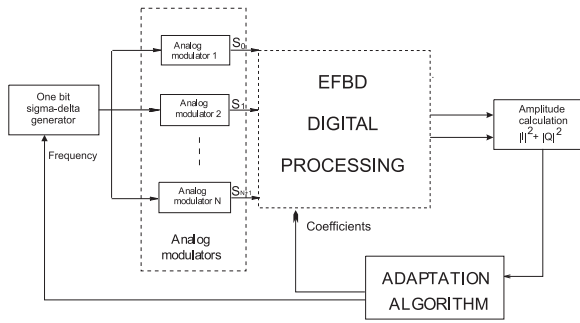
One bit sigma-delta generator

Frequency

Analog modulator 1

$S_0$

Analog modulator 2

$S_1$

Analog modulator N

$S_{N-1}$

Analog modulators

EFBD

DIGITAL

PROCESSING

Coefficients

Amplitude calculation $|I|^2 + |Q|^2$

ADAPTATION ALGORITHM